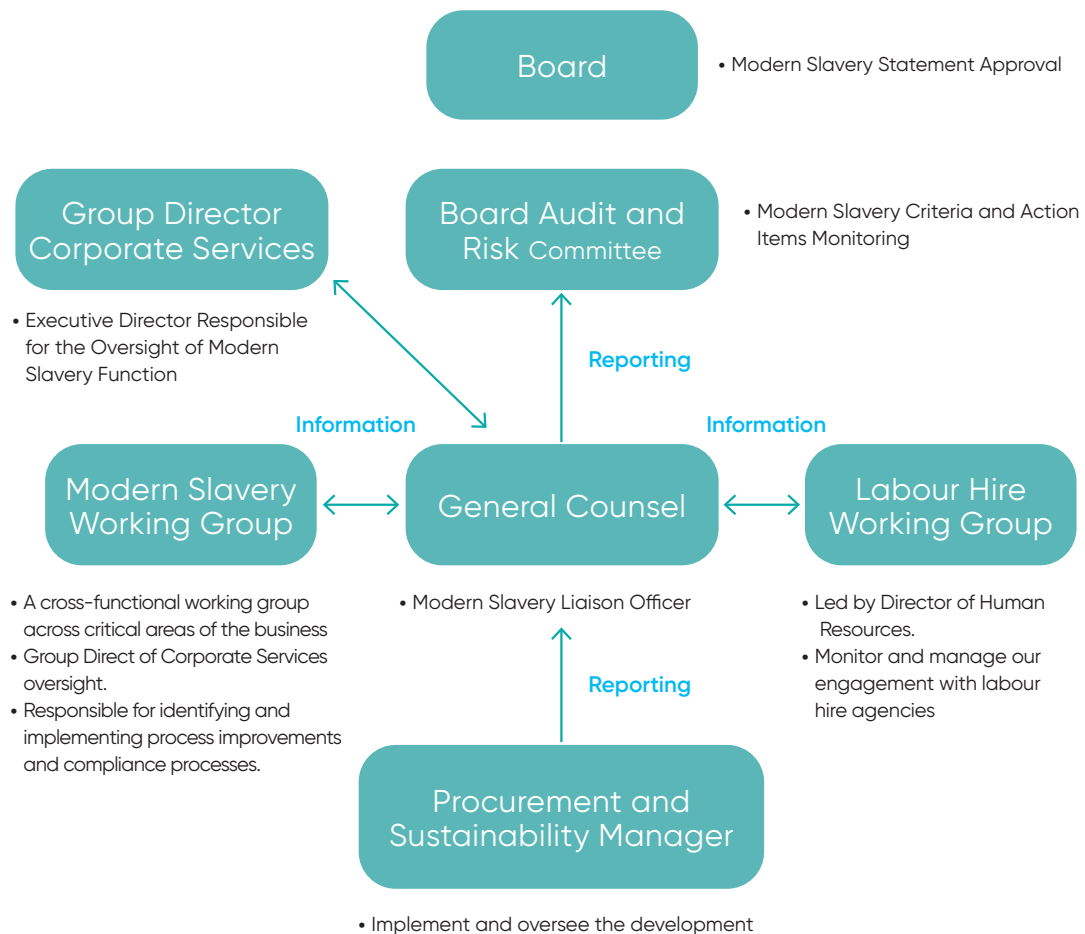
Board

• Modern Slavery Statement Approval

Group Director Corporate Services

• Executive Director Responsible for the Oversight of Modern Slavery Function

Board Audit and Risk Committee

• Modern Slavery Criteria and Action Items Monitoring

Reporting

Information

Information

Modern Slavery Working Group

• A cross-functional working group across critical areas of the business
• Group Direct of Corporate Services oversight.
• Responsible for identifying and implementing process improvements and compliance processes.

General Counsel

• Modern Slavery Liaison Officer

Labour Hire Working Group

• Led by Director of Human Resources.
• Monitor and manage our engagement with labour hire agencies

Reporting

Procurement and Sustainability Manager

• Implement and oversee the development